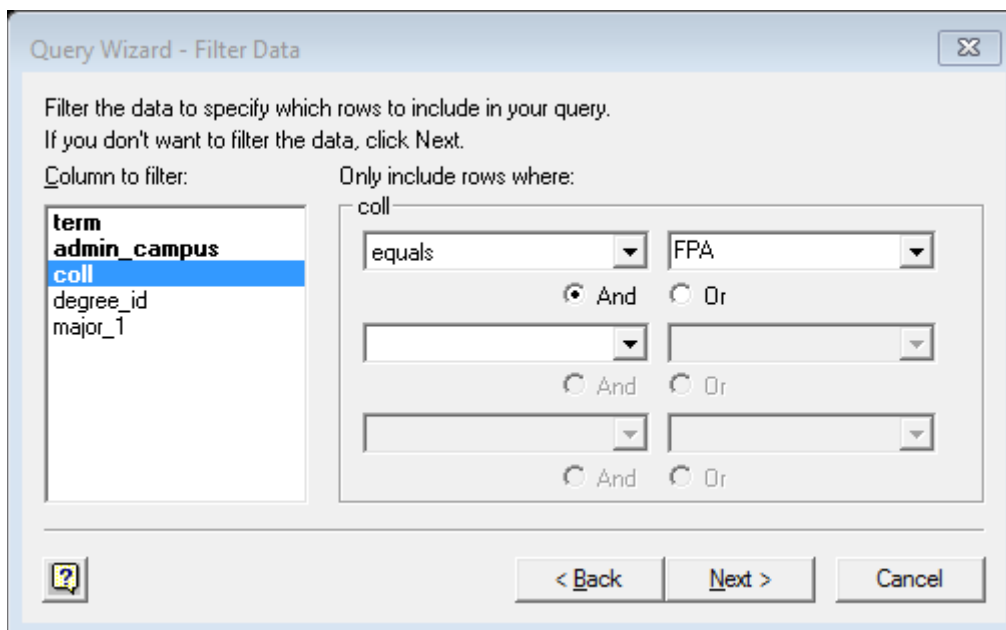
Query Wizard - Filter Data

Filter the data to specify which rows to include in your query.
If you don't want to filter the data, click Next.

Column to filter:

term
admin_campus
coll
degree_id
major_1

Only include rows where:

coll

equals

FPA

And Or

And Or

And Or

?

< Back

Next >

Cancel